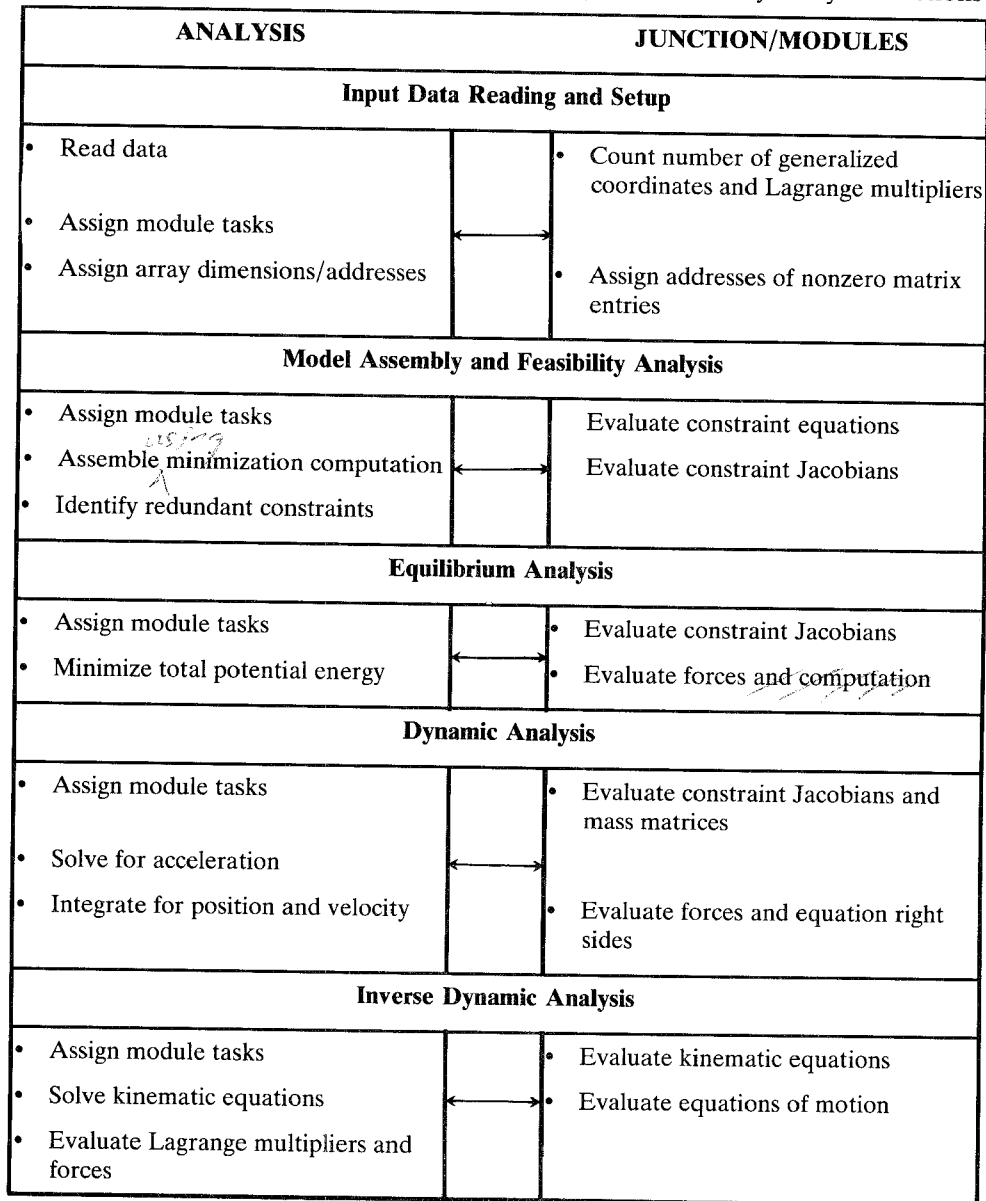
| ANALYSIS | | JUNCTION/MODULES |
|---|---|---|
| **Input Data Reading and Setup** | | |
| • Read data<br>• Assign module tasks<br>• Assign array dimensions/addresses | | • Count number of generalized coordinates and Lagrange multipliers<br>• Assign addresses of nonzero matrix entries |
| **Model Assembly and Feasibility Analysis** | | |
| • Assign module tasks<br>• Assemble using minimization computation<br>• Identify redundant constraints | | Evaluate constraint equations<br>Evaluate constraint Jacobians |
| **Equilibrium Analysis** | | |
| • Assign module tasks<br>• Minimize total potential energy | | • Evaluate constraint Jacobians<br>• Evaluate forces and computation |
| **Dynamic Analysis** | | |
| • Assign module tasks<br>• Solve for acceleration<br>• Integrate for position and velocity | | • Evaluate constraint Jacobians and mass matrices<br>• Evaluate forces and equation right sides |
| **Inverse Dynamic Analysis** | | |
| • Assign module tasks<br>• Solve kinematic equations<br>• Evaluate Lagrange multipliers and forces | | • Evaluate kinematic equations<br>• Evaluate equations of motion |